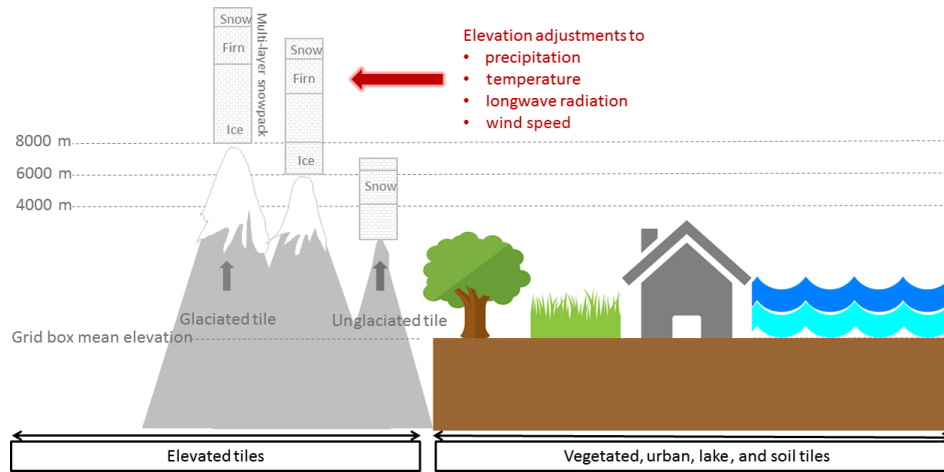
Snow
Firn
Ice
Multi-layer snowpack

Snow
Firn
Ice

Elevation adjustments to
• precipitation
• temperature
• longwave radiation
• wind speed

8000 m
6000 m
4000 m

Snow

Glaciated tile
Unglaciated tile
Grid box mean elevation

Elevated tiles
Vegetated, urban, lake, and soil tiles